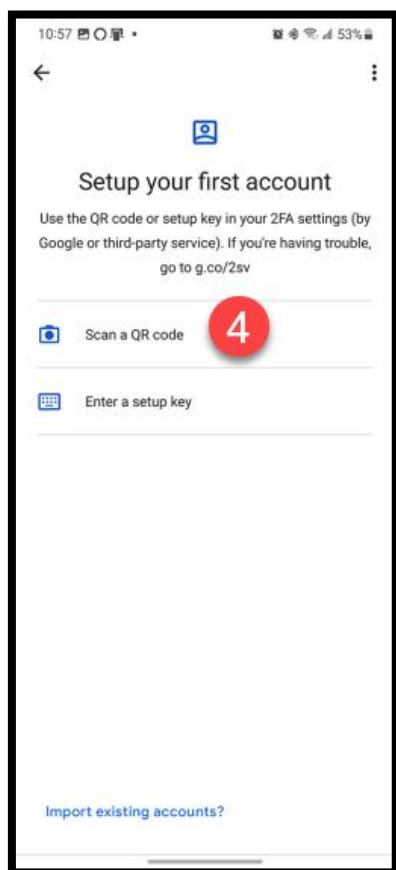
10:57 •

53%

Setup your first account

Use the QR code or setup key in your 2FA settings (by Google or third-party service). If you're having trouble, go to g.co/2sv

Scan a QR code

4

Enter a setup key

Import existing accounts?